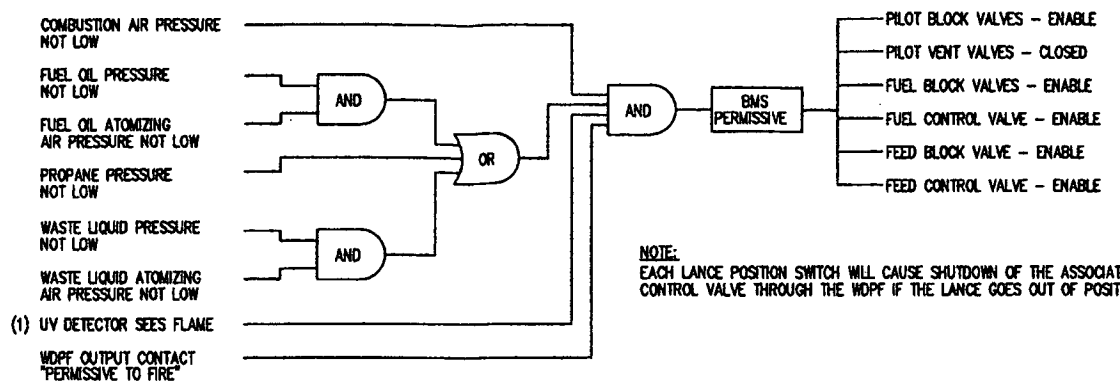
COMBUSTION AIR PRESSURE NOT LOW

FUEL OIL PRESSURE NOT LOW

FUEL OIL ATOMIZING AIR PRESSURE NOT LOW

PROPANE PRESSURE NOT LOW

WASTE LIQUID PRESSURE NOT LOW

WASTE LIQUID ATOMIZING AIR PRESSURE NOT LOW

(1) UV DETECTOR SEES FLAME

WDPF OUTPUT CONTACT "PERMISSIVE TO FIRE"

AND

AND

OR

AND

BMS PERMISSIVE

PILOT BLOCK VALVES – ENABLE

PILOT VENT VALVES – CLOSED

FUEL BLOCK VALVES – ENABLE

FUEL CONTROL VALVE – ENABLE

FEED BLOCK VALVE – ENABLE

FEED CONTROL VALVE – ENABLE

NOTE:
EACH LANCE POSITION SWITCH WILL CAUSE SHUTDOWN OF THE ASSOCIAT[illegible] CONTROL VALVE THROUGH THE WDPF IF THE LANCE GOES OUT OF POSIT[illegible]